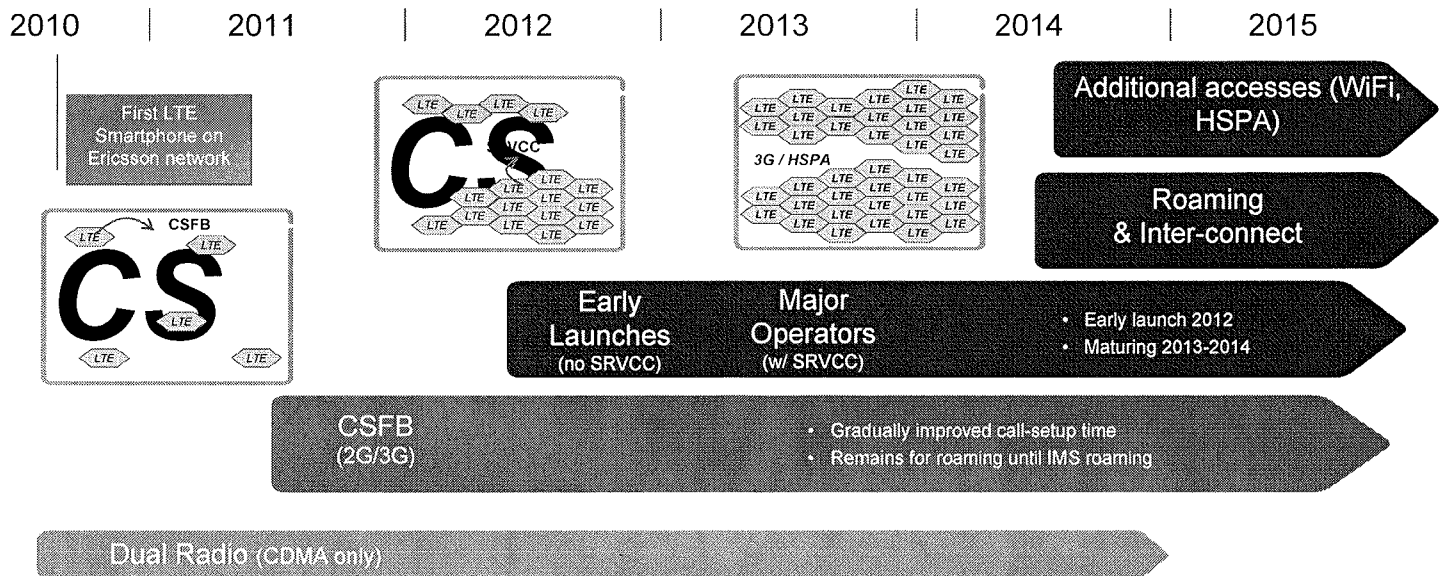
2010 | 2011 | 2012 | 2013 | 2014 | 2015

First LTE Smartphone on Ericsson network

CSFB

LTE LTE

CS

LTE

LTE LTE

LTE LTE LTE LTE

CS SRVCC

LTE LTE LTE LTE LTE LTE LTE LTE LTE LTE LTE

LTE LTE LTE LTE LTE LTE LTE LTE LTE LTE LTE LTE LTE LTE LTE LTE LTE LTE LTE LTE LTE LTE

3G / HSPA

LTE LTE LTE LTE LTE LTE LTE LTE LTE LTE LTE LTE LTE LTE LTE LTE LTE LTE LTE LTE LTE LTE

Additional accesses (WiFi, HSPA)

Roaming & Inter-connect

Early Launches (no SRVCC)

Major Operators (w/ SRVCC)

• Early launch 2012
• Maturing 2013-2014

CSFB (2G/3G)

• Gradually improved call-setup time
• Remains for roaming until IMS roaming

Dual Radio (CDMA only)